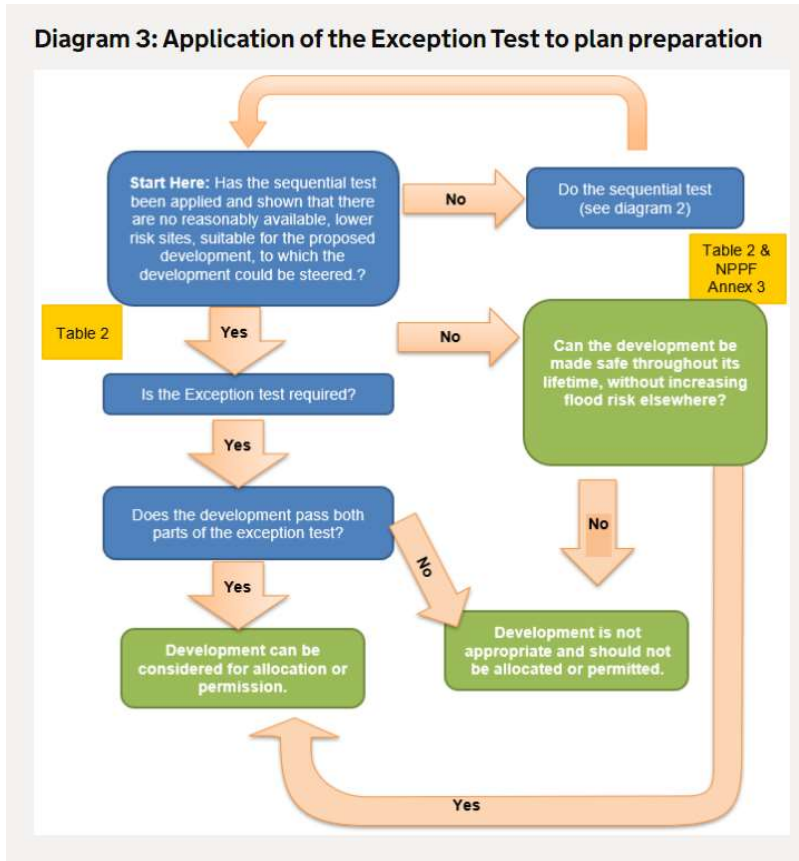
Diagram 3: Application of the Exception Test to plan preparation

Start Here: Has the sequential test been applied and shown that there are no reasonably available, lower risk sites, suitable for the proposed development, to which the development could be steered.?

No

Do the sequential test (see diagram 2)

Table 2 & NPPF Annex 3

Table 2

Yes

No

Can the development be made safe throughout its lifetime, without increasing flood risk elsewhere?

Is the Exception test required?

Yes

Does the development pass both parts of the exception test?

No

No

Yes

Development can be considered for allocation or permission.

Development is not appropriate and should not be allocated or permitted.

Yes